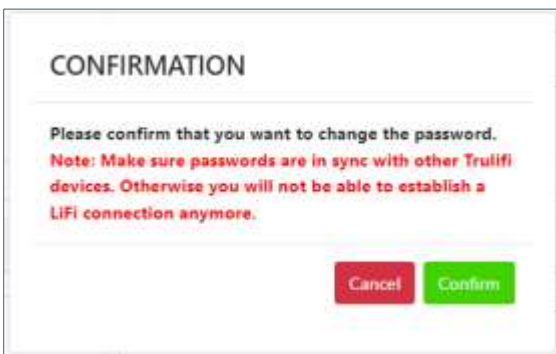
CONFIRMATION

Please confirm that you want to change the password.
Note: Make sure passwords are in sync with other Trulifi devices. Otherwise you will not be able to establish a LiFi connection anymore.

Cancel Confirm